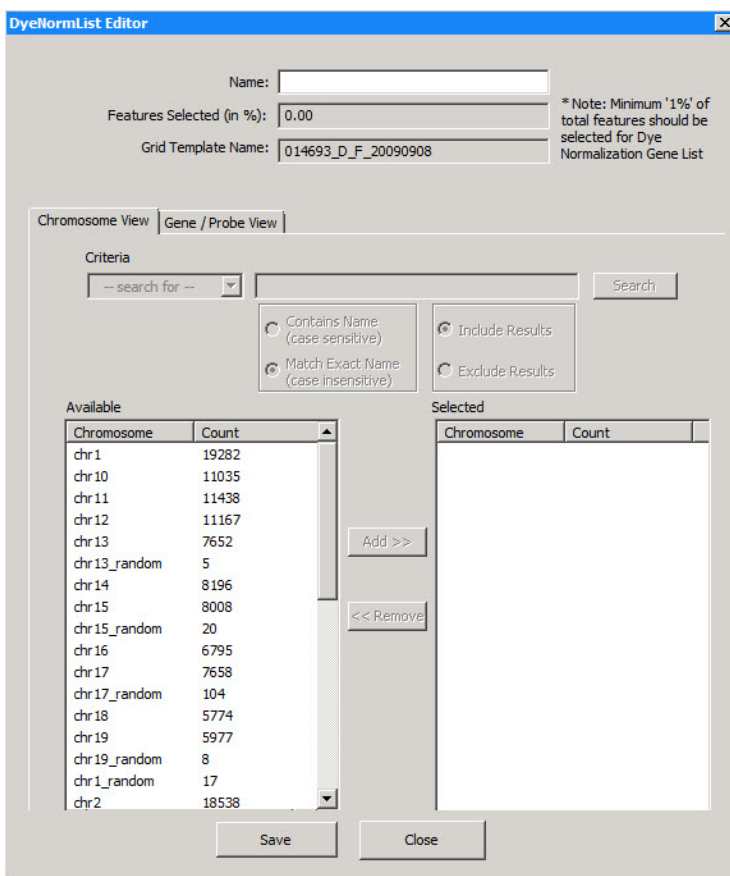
DyeNormList Editor

Name:

Features Selected (in %): 0.00

Grid Template Name: 014693_D_F_20090908

* Note: Minimum '1%' of total features should be selected for Dye Normalization Gene List

Chromosome View | Gene / Probe View

Criteria

-- search for --

Search

Contains Name (case sensitive)

Match Exact Name (case insensitive)

Include Results

Exclude Results

Available

| Chromosome | Count |
|---|---|
| chr1 | 19282 |
| chr10 | 11035 |
| chr11 | 11438 |
| chr12 | 11167 |
| chr13 | 7652 |
| chr13_random | 5 |
| chr14 | 8196 |
| chr15 | 8008 |
| chr15_random | 20 |
| chr16 | 6795 |
| chr17 | 7658 |
| chr17_random | 104 |
| chr18 | 5774 |
| chr19 | 5977 |
| chr19_random | 8 |
| chr1_random | 17 |
| chr2 | 18538 |

Add >>

<< Remove

Selected

| Chromosome | Count |
|---|---|

Save

Close